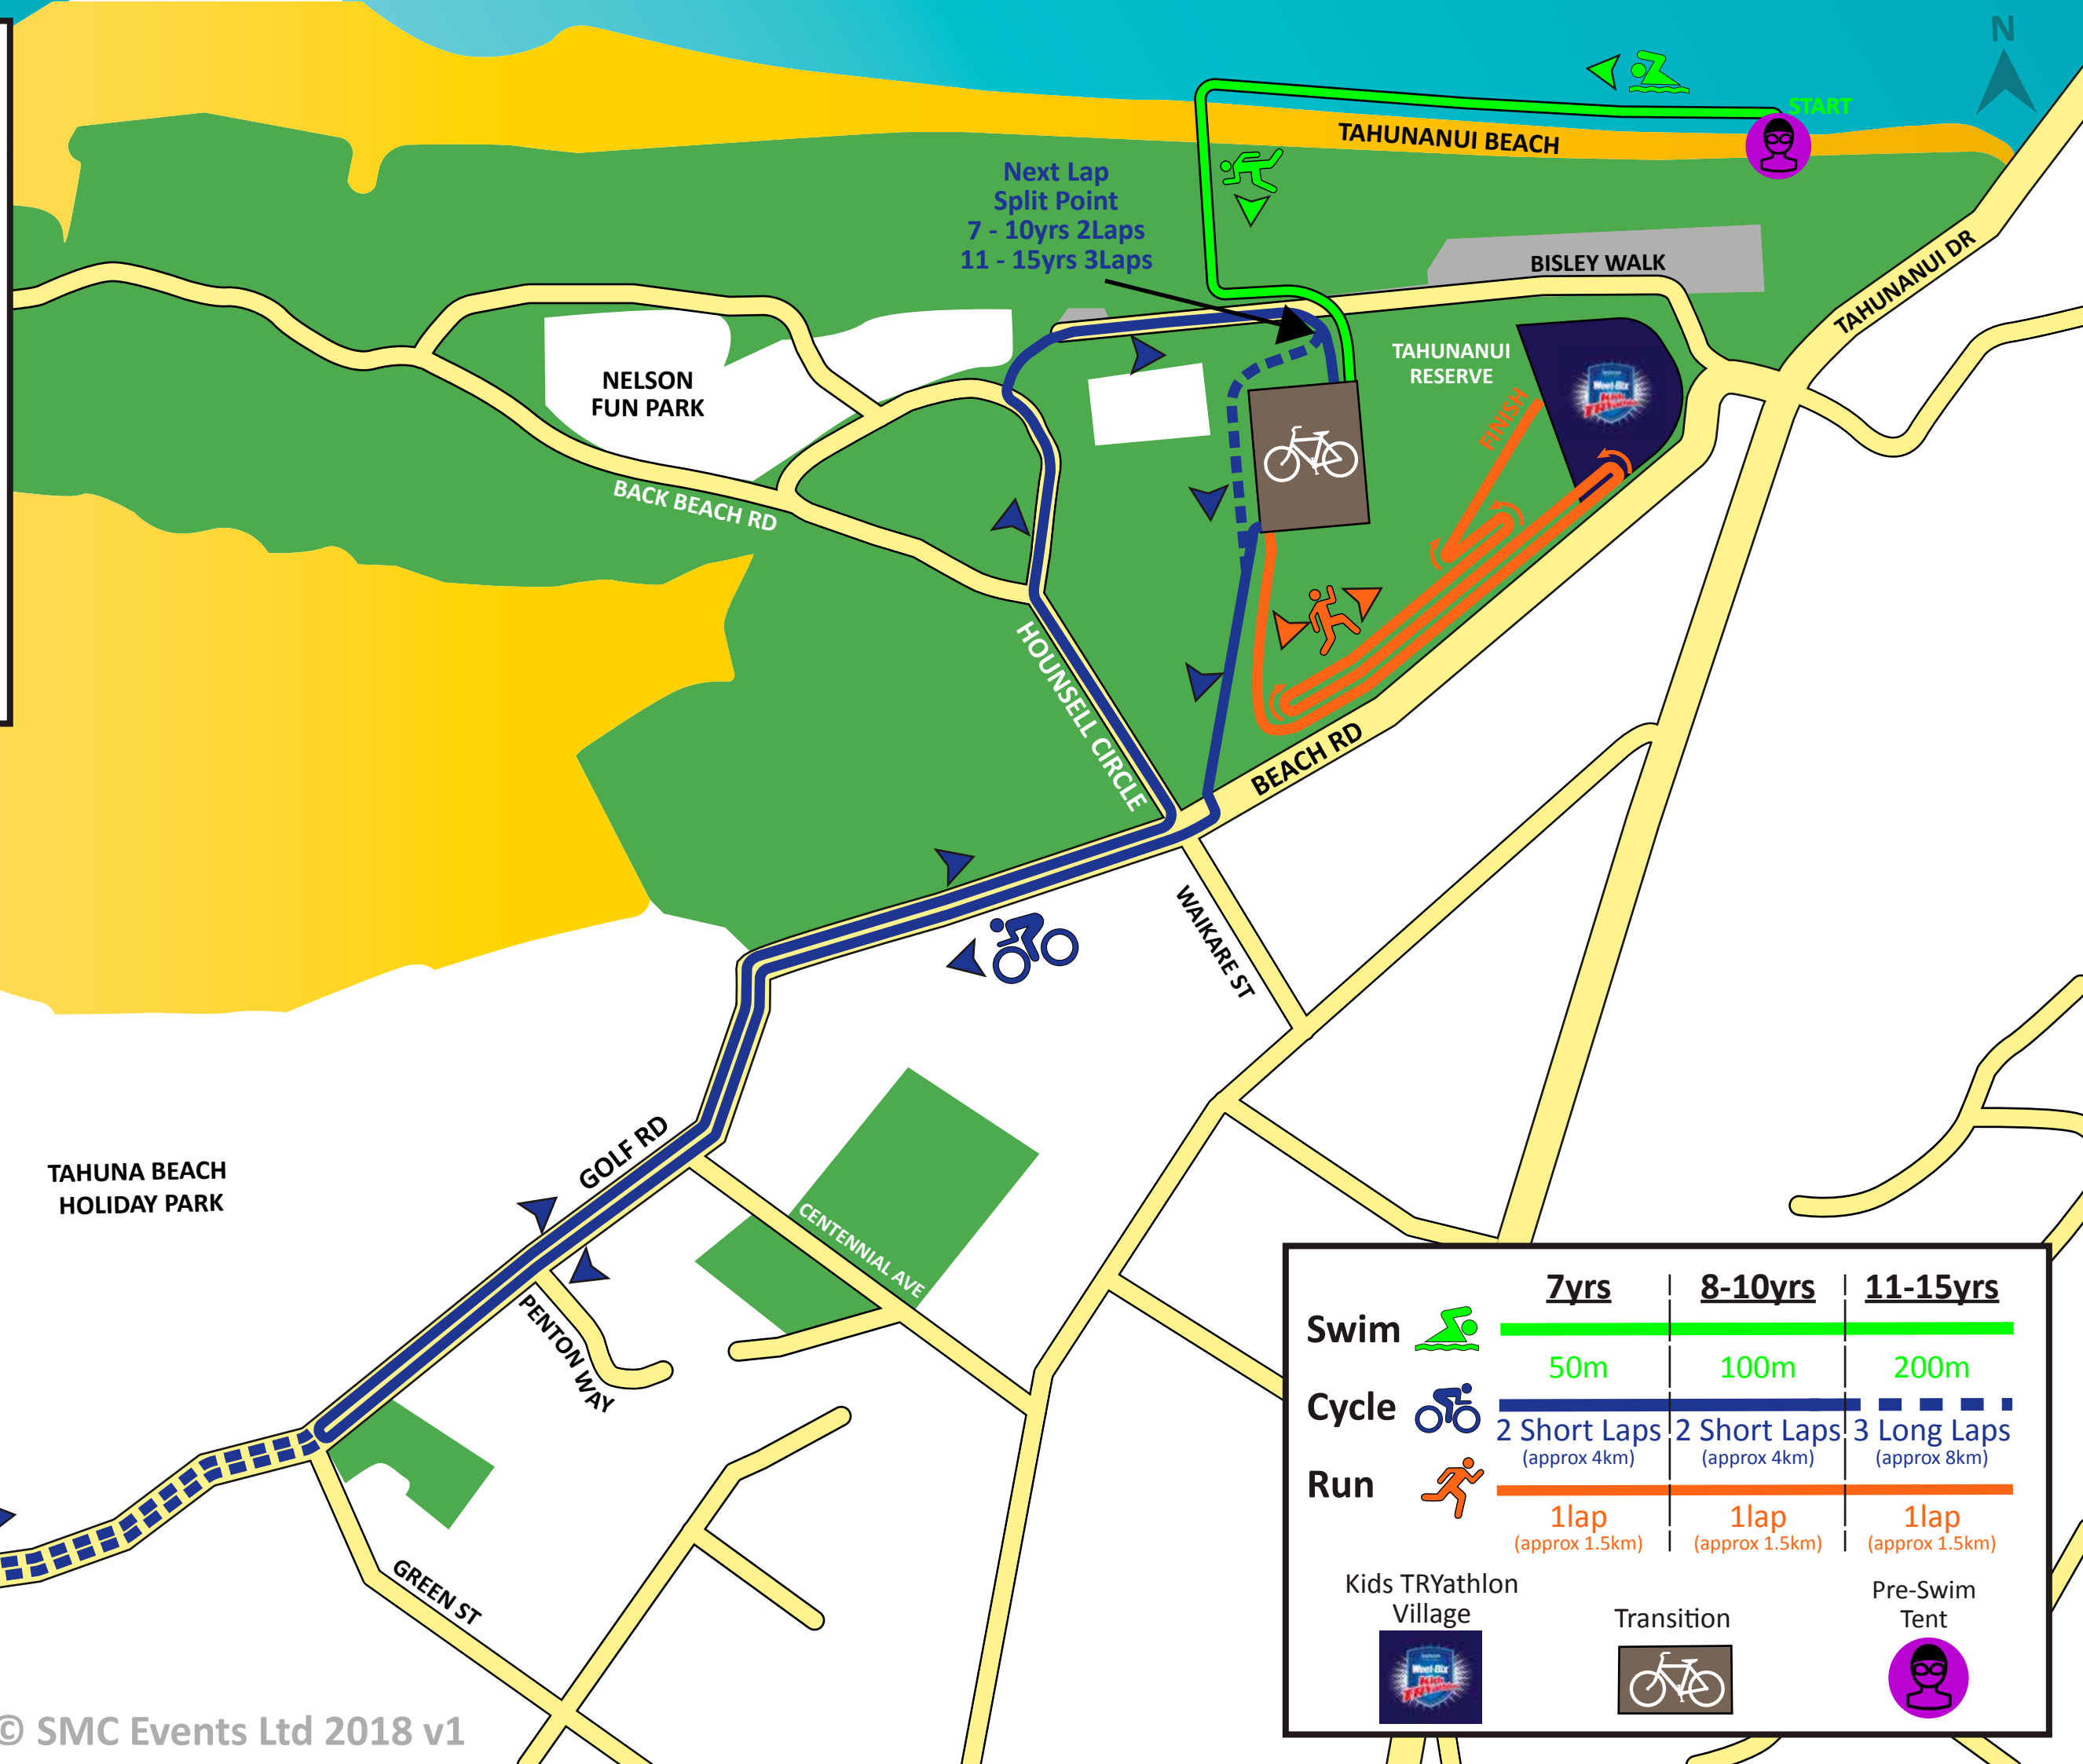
N

START

TAHUNANUI BEACH

Next Lap
Split Point
7 - 10yrs 2Laps
11 - 15yrs 3Laps

BISLEY WALK

TAHUNANUI DR

TAHUNANUI
RESERVE

FINISH

NELSON
FUN PARK

BACK BEACH RD

HOUNSELL CIRCLE

BEACH RD

WAIKARE ST

GOLF RD

CENTENNIAL AVE

PENTON WAY

GREEN ST

TAHUNA BEACH
HOLIDAY PARK

| | 7yrs | 8-10yrs | 11-15yrs |
|---|---|---|---|
| Swim | 50m | 100m | 200m |
| Cycle | 2 Short Laps (approx 4km) | 2 Short Laps (approx 4km) | 3 Long Laps (approx 8km) |
| Run | 1lap (approx 1.5km) | 1lap (approx 1.5km) | 1lap (approx 1.5km) |

Kids TRYathlon
Village

Transition

Pre-Swim
Tent

© SMC Events Ltd 2018 v1